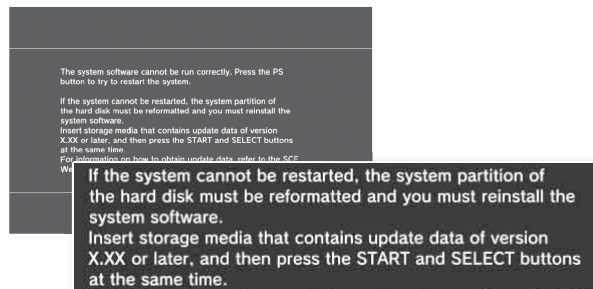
The system software cannot be run correctly. Press the PS button to try to restart the system.

If the system cannot be restarted, the system partition of the hard disk must be reformatted and you must reinstall the system software.
Insert storage media that contains update data of version X.XX or later, and then press the START and SELECT buttons at the same time.
For information on how to obtain update data, refer to the SCE We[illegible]

If the system cannot be restarted, the system partition of the hard disk must be reformatted and you must reinstall the system software.
Insert storage media that contains update data of version X.XX or later, and then press the START and SELECT buttons at the same time.